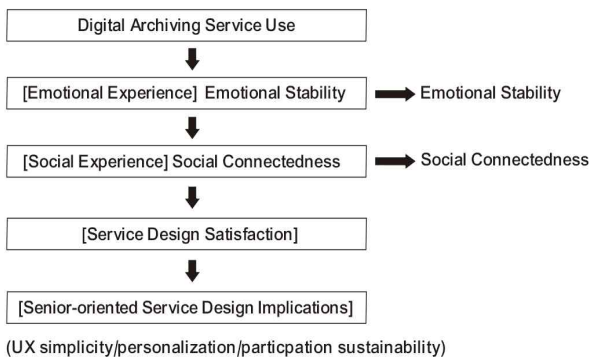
Digital Archiving Service Use

[Emotional Experience] Emotional Stability

Emotional Stability

[Social Experience] Social Connectedness

Social Connectedness

[Service Design Satisfaction]

[Senior-oriented Service Design Implications]

(UX simplicity/personalization/particpation sustainability)